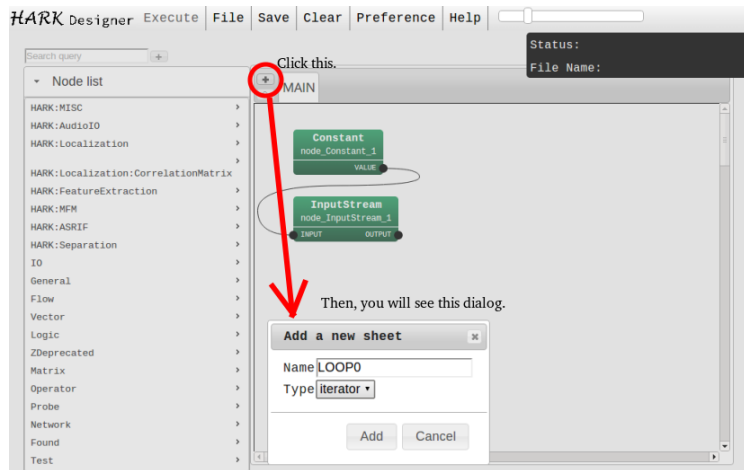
HARK Designer Execute | File | Save | Clear | Preference | Help

Status:
File Name:

Search query +

Node list

HARK:MISC
HARK:AudioIO
HARK:Localization
HARK:Localization:CorrelationMatrix
HARK:FeatureExtraction
HARK:MFM
HARK:ASRIF
HARK:Separation
IO
General
Flow
Vector
Logic
ZDeprecated
Matrix
Operator
Probe
Network
Found
Test

Click this.

+ MAIN

Constant
node_Constant_1
VALUE

InputStream
node_InputStream_1
INPUT OUTPUT

Then, you will see this dialog.

Add a new sheet ×
Name LOOP0
Type iterator

Add Cancel